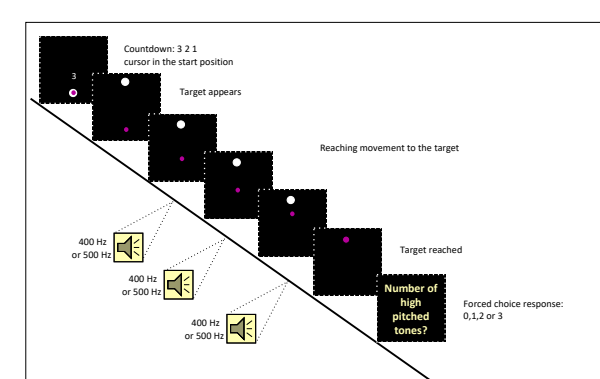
Countdown: 3 2 1
cursor in the start position

3

Target appears

Reaching movement to the target

Target reached

Number of high pitched tones?

Forced choice response: 0,1,2 or 3

400 Hz or 500 Hz

400 Hz or 500 Hz

400 Hz or 500 Hz